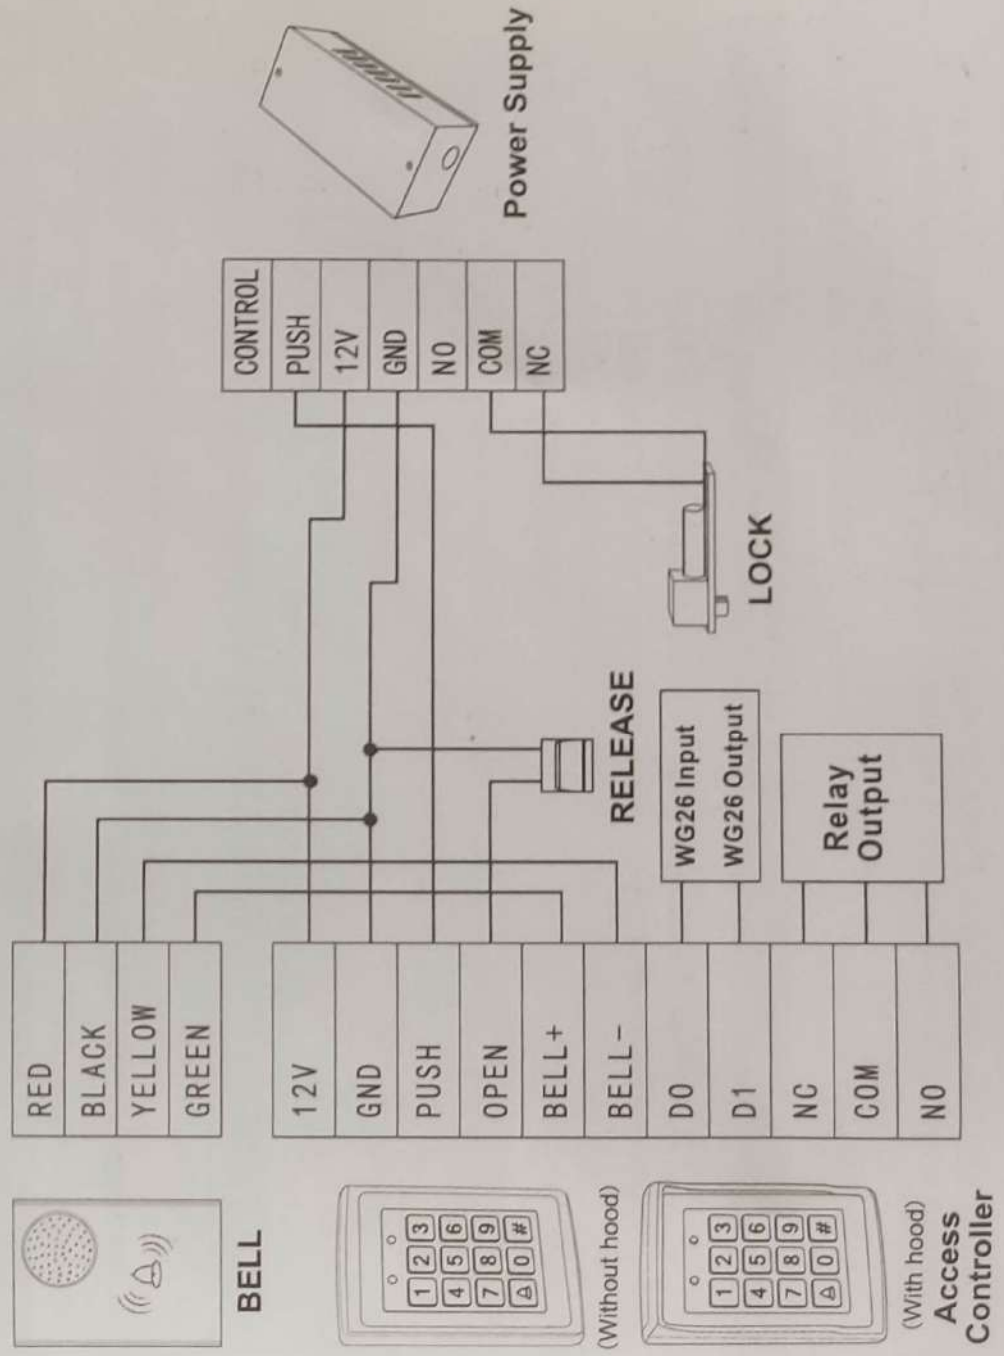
Power Supply

CONTROL
PUSH
12V
GND
NO
COM
NC

LOCK

RELEASE

WG26 Input
WG26 Output

Relay Output

RED
BLACK
YELLOW
GREEN

12V
GND
PUSH
OPEN
BELL+
BELL-
D0
D1
NC
COM
NO

BELL

1 2 3
4 5 6
7 8 9
0 #

(Without hood)

1 2 3
4 5 6
7 8 9
0 #

(With hood)
Access Controller